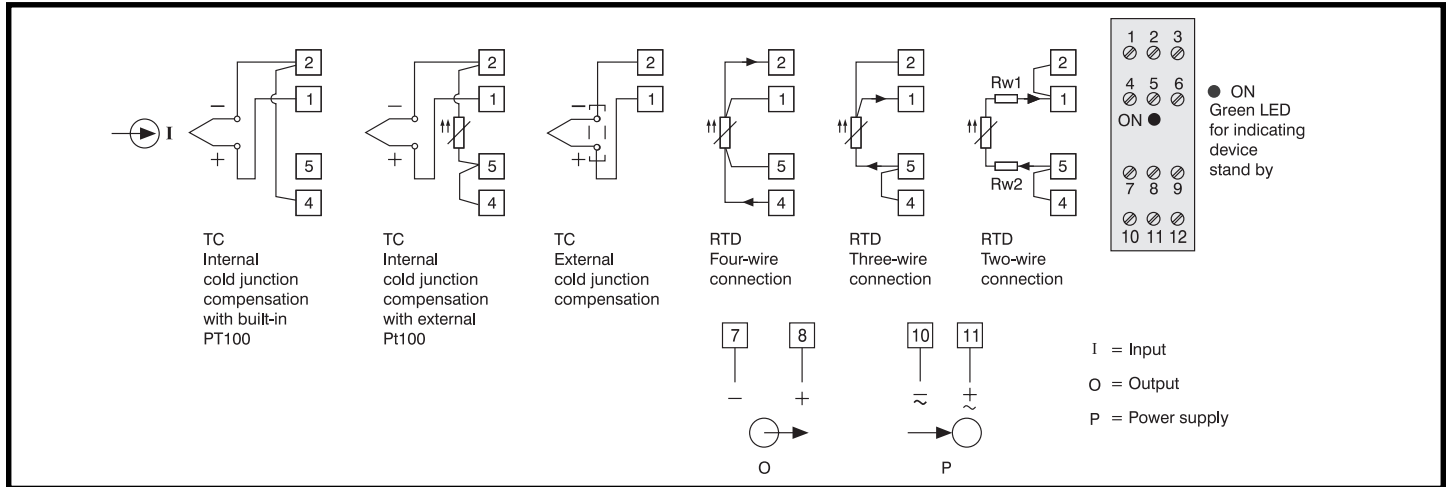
I

2
1
5
4
−
+

2
1
5
4
−
+

2
1
−
+

2
1
5
4

2
1
5
4

Rw1
Rw2
2
1
5
4

TC
Internal cold junction compensation with built-in PT100

TC
Internal cold junction compensation with external Pt100

TC
External cold junction compensation

RTD
Four-wire connection

RTD
Three-wire connection

RTD
Two-wire connection

1 2 3
4 5 6
ON
7 8 9
10 11 12

ON
Green LED for indicating device stand by

7
−
8
+
O

10
$\overline{\sim}$
11
$\underset{\sim}{+}$
P

I = Input
O = Output
P = Power supply